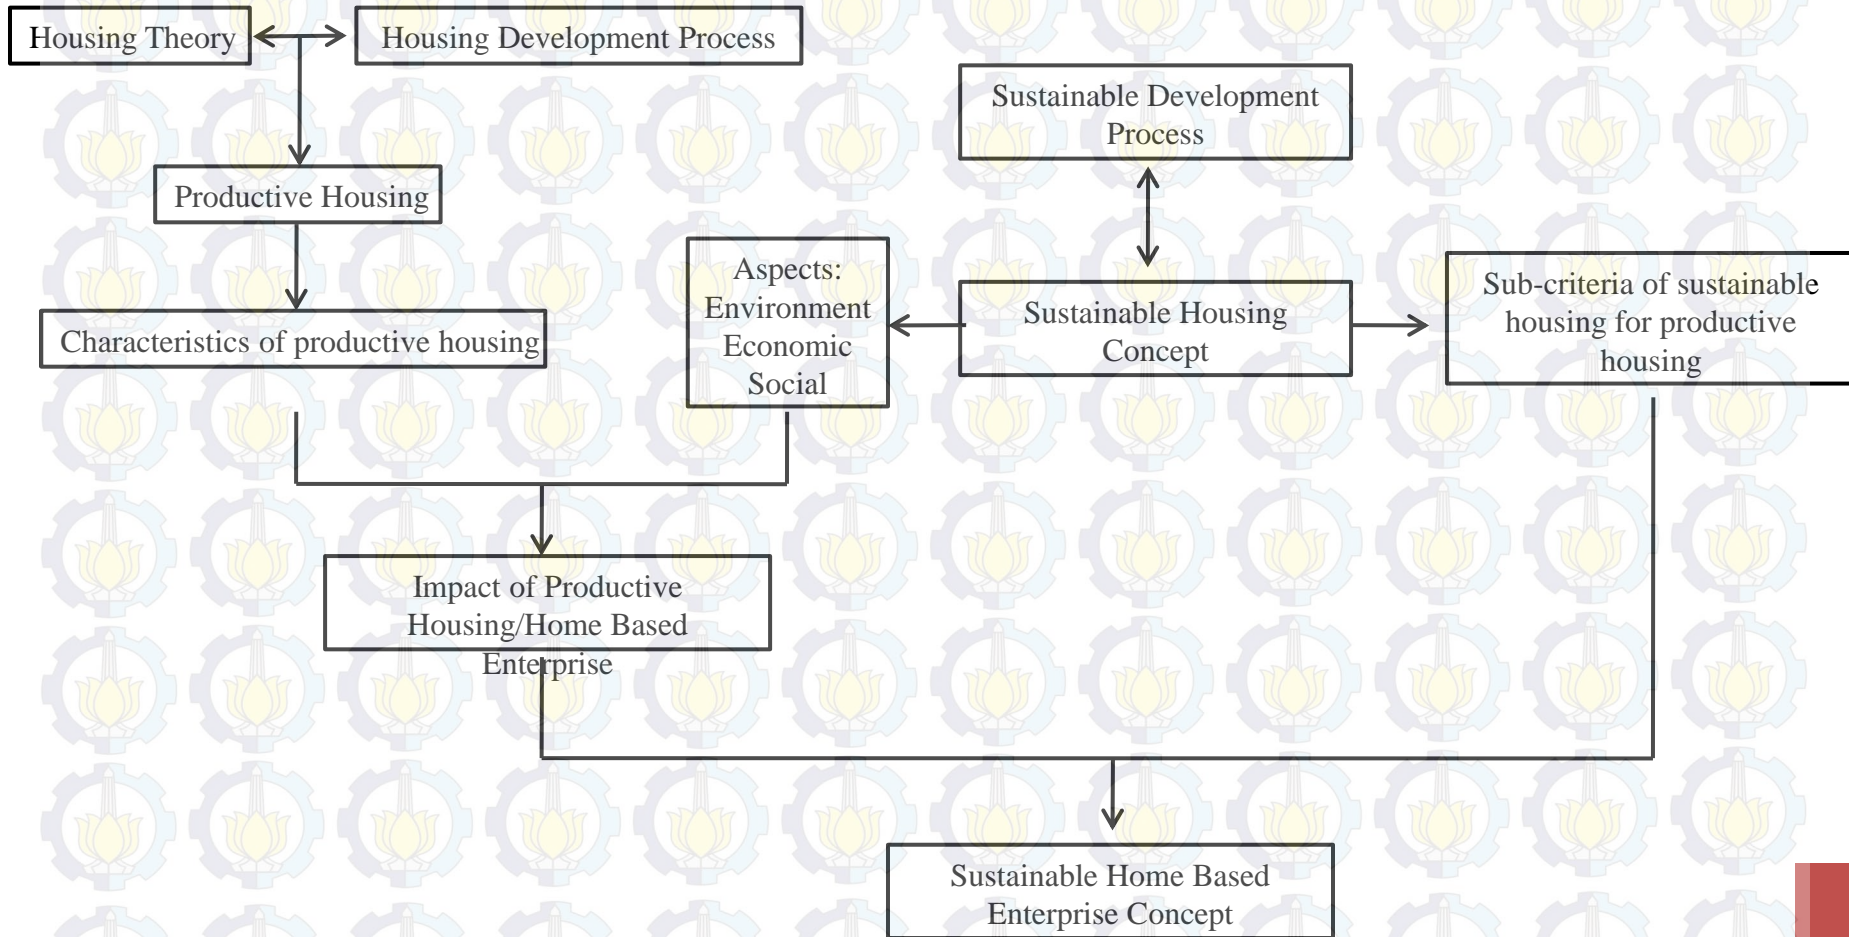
Housing Theory

Housing Development Process

Productive Housing

Characteristics of productive housing

Sustainable Development Process

Aspects:
Environment
Economic
Social

Sustainable Housing Concept

Sub-criteria of sustainable housing for productive housing

Impact of Productive Housing/Home Based Enterprise

Sustainable Home Based Enterprise Concept